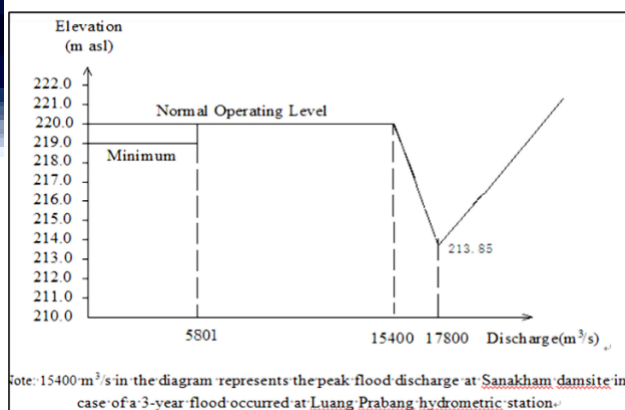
Elevation
(m asl)

222.0
221.0
220.0
219.0
218.0
217.0
216.0
215.0
214.0
213.0
212.0
211.0
210.0

Normal Operating Level

Minimum

213. 85

5801

15400

17800

Discharge($m^3/s$)

ote: 15400 $m^3/s$ in the diagram represents the peak flood discharge at Sanakham damsite in case of a 3-year flood occurred at Luang Prabang hydrometric station.